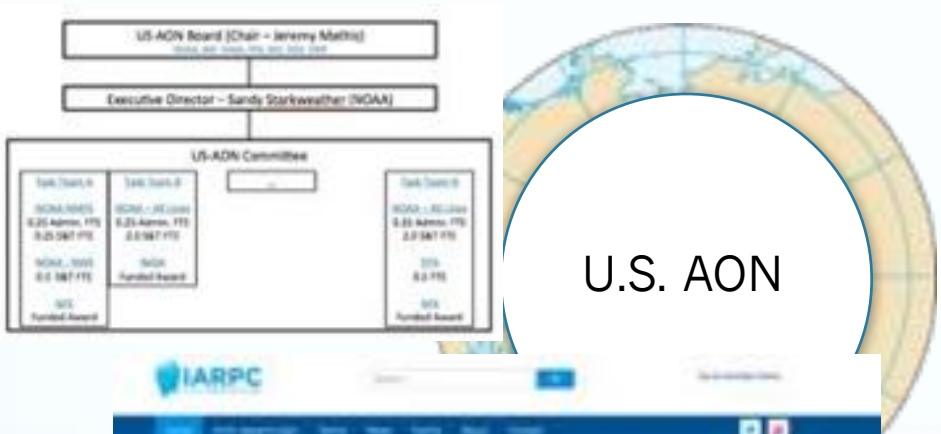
US-AON Board (Chair – Jeremy Mathis)
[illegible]

Executive Director – Sandy Starkweather (NOAA)

US-AON Committee

Task Team A
NOAA-NMFS
0.25 Admin. FTE
0.25 S&T FTE
NOAA – NWS
0.5 S&T FTE
NFS
Funded Award

Task Team B
NOAA – All Lines
0.25 Admin. FTE
2.0 S&T FTE
NASA
Funded Award

...

Task Team N
NOAA – All Lines
0.25 Admin. FTE
2.0 S&T FTE
DTA
0.5 FTE
NFS
Funded Award

U.S. AON

IARPC
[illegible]